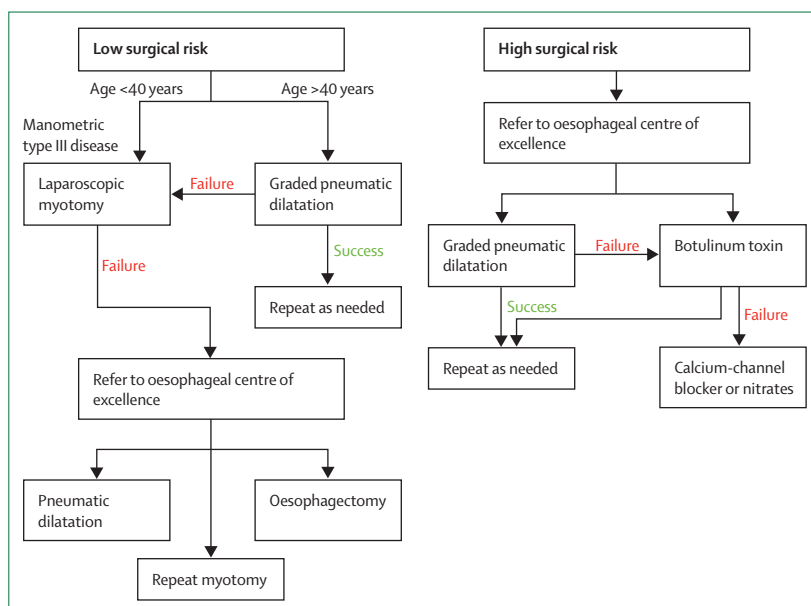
Low surgical risk

Age <40 years

Age >40 years

Manometric type III disease

Laparoscopic myotomy

Failure

Graded pneumatic dilatation

Success

Repeat as needed

Failure

Refer to oesophageal centre of excellence

Pneumatic dilatation

Oesophagectomy

Repeat myotomy

High surgical risk

Refer to oesophageal centre of excellence

Graded pneumatic dilatation

Failure

Botulinum toxin

Success

Failure

Repeat as needed

Calcium-channel blocker or nitrates